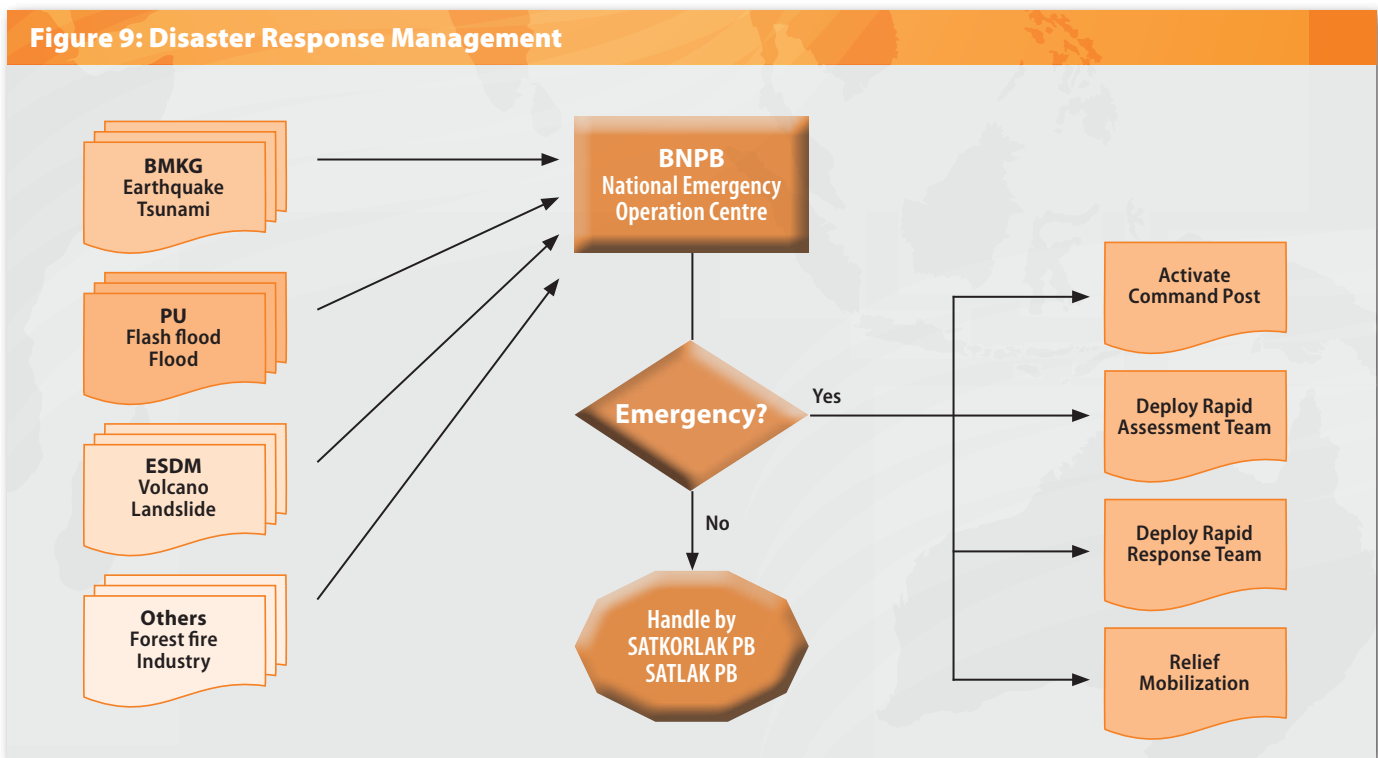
Figure 9: Disaster Response Management

BMKG
Earthquake
Tsunami

PU
Flash flood
Flood

ESDM
Volcano
Landslide

Others
Forest fire
Industry

BNPB
National Emergency
Operation Centre

Emergency?

Yes

No

Handle by
SATKORLAK PB
SATLAK PB

Activate
Command Post

Deploy Rapid
Assessment Team

Deploy Rapid
Response Team

Relief
Mobilization